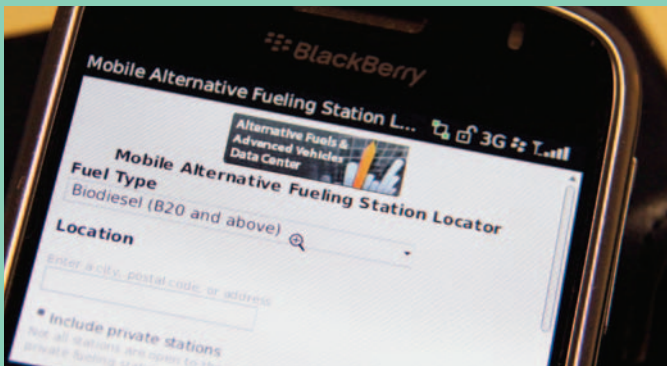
BlackBerry

Mobile Alternative Fueling Station L...

3G

Alternative Fuels & Advanced Vehicles Data Center

Mobile Alternative Fueling Station Locator

Fuel Type

Biodiesel (B20 and above)

Location

Enter a city, postal code, or address

Include private stations

Not all stations are open to the

private fueling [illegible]